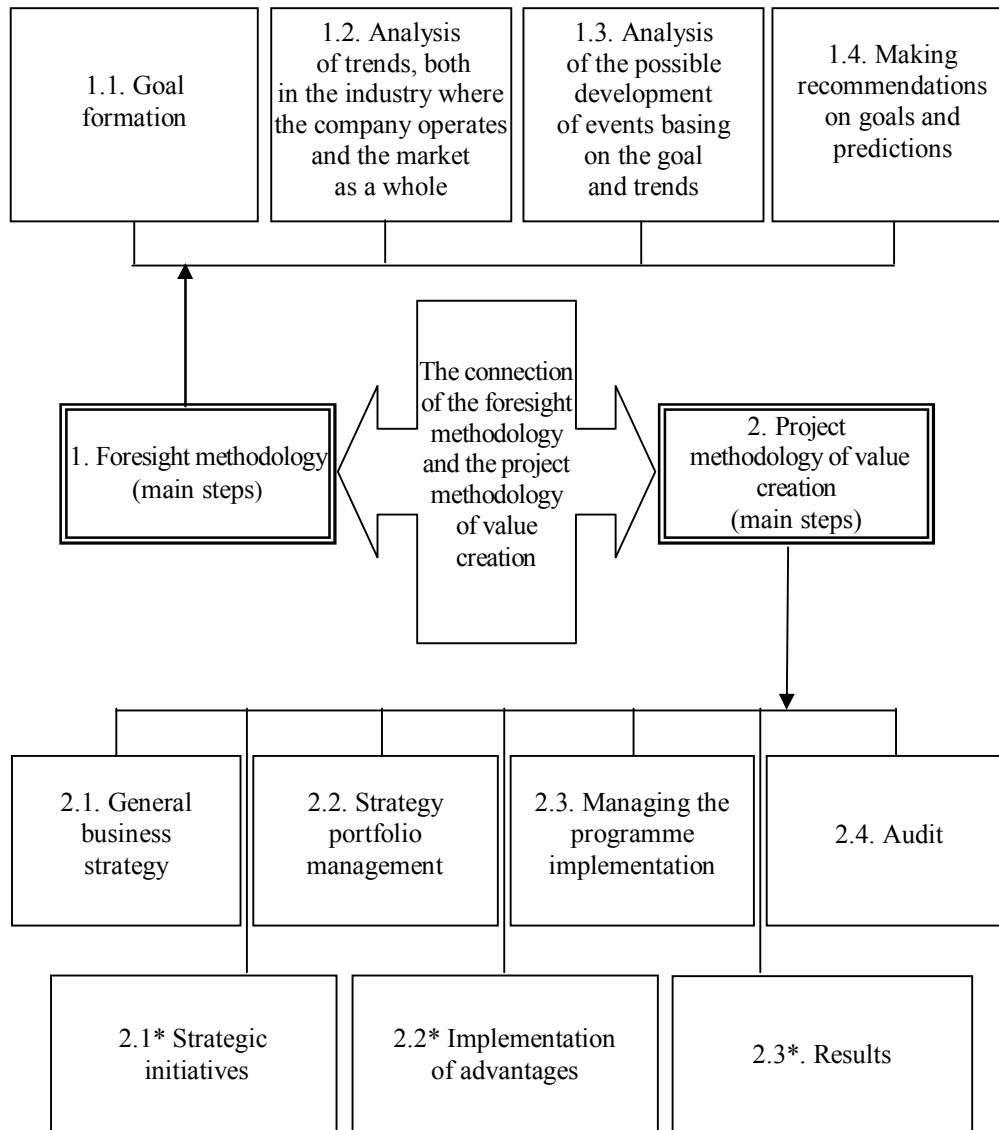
1.1. Goal formation

1.2. Analysis of trends, both in the industry where the company operates and the market as a whole

1.3. Analysis of the possible development of events basing on the goal and trends

1.4. Making recommendations on goals and predictions

1. Foresight methodology (main steps)

The connection of the foresight methodology and the project methodology of value creation

2. Project methodology of value creation (main steps)

2.1. General business strategy

2.2. Strategy portfolio management

2.3. Managing the programme implementation

2.4. Audit

2.1* Strategic initiatives

2.2* Implementation of advantages

2.3*. Results